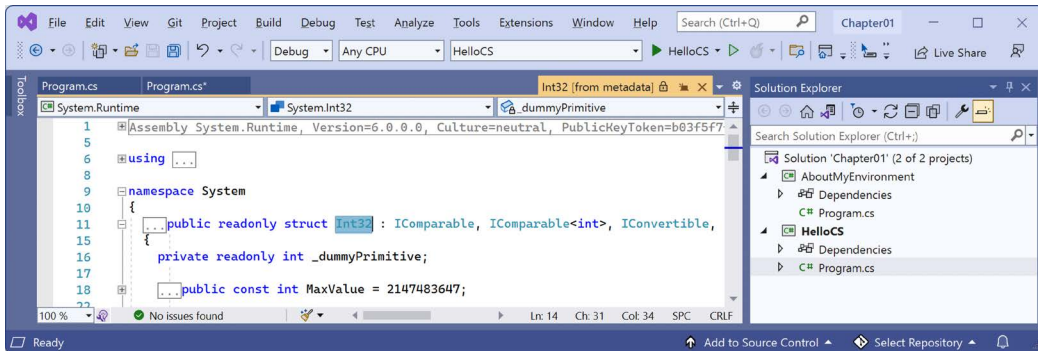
File Edit View Git Project Build Debug Test Analyze Tools Extensions Window Help Search (Ctrl+Q) Chapter01

Debug Any CPU HelloCS HelloCS Live Share

Toolbox

Program.cs Program.cs* Int32 [from metadata]

System.Runtime System.Int32 _dummyPrimitive

1 Assembly System.Runtime, Version=6.0.0.0, Culture=neutral, PublicKeyToken=b03f5f7
5
6 using ...
8
9 namespace System
10 {
11 ... public readonly struct Int32 : IComparable, IComparable<int>, IConvertible,
15 {
16 private readonly int _dummyPrimitive;
17
18 ... public const int MaxValue = 2147483647;
22

100 % No issues found Ln: 14 Ch: 31 Col: 34 SPC CRLF

Solution Explorer

Search Solution Explorer (Ctrl+;)

Solution 'Chapter01' (2 of 2 projects)
AboutMyEnvironment
Dependencies
Program.cs
HelloCS
Dependencies
Program.cs

Ready Add to Source Control Select Repository